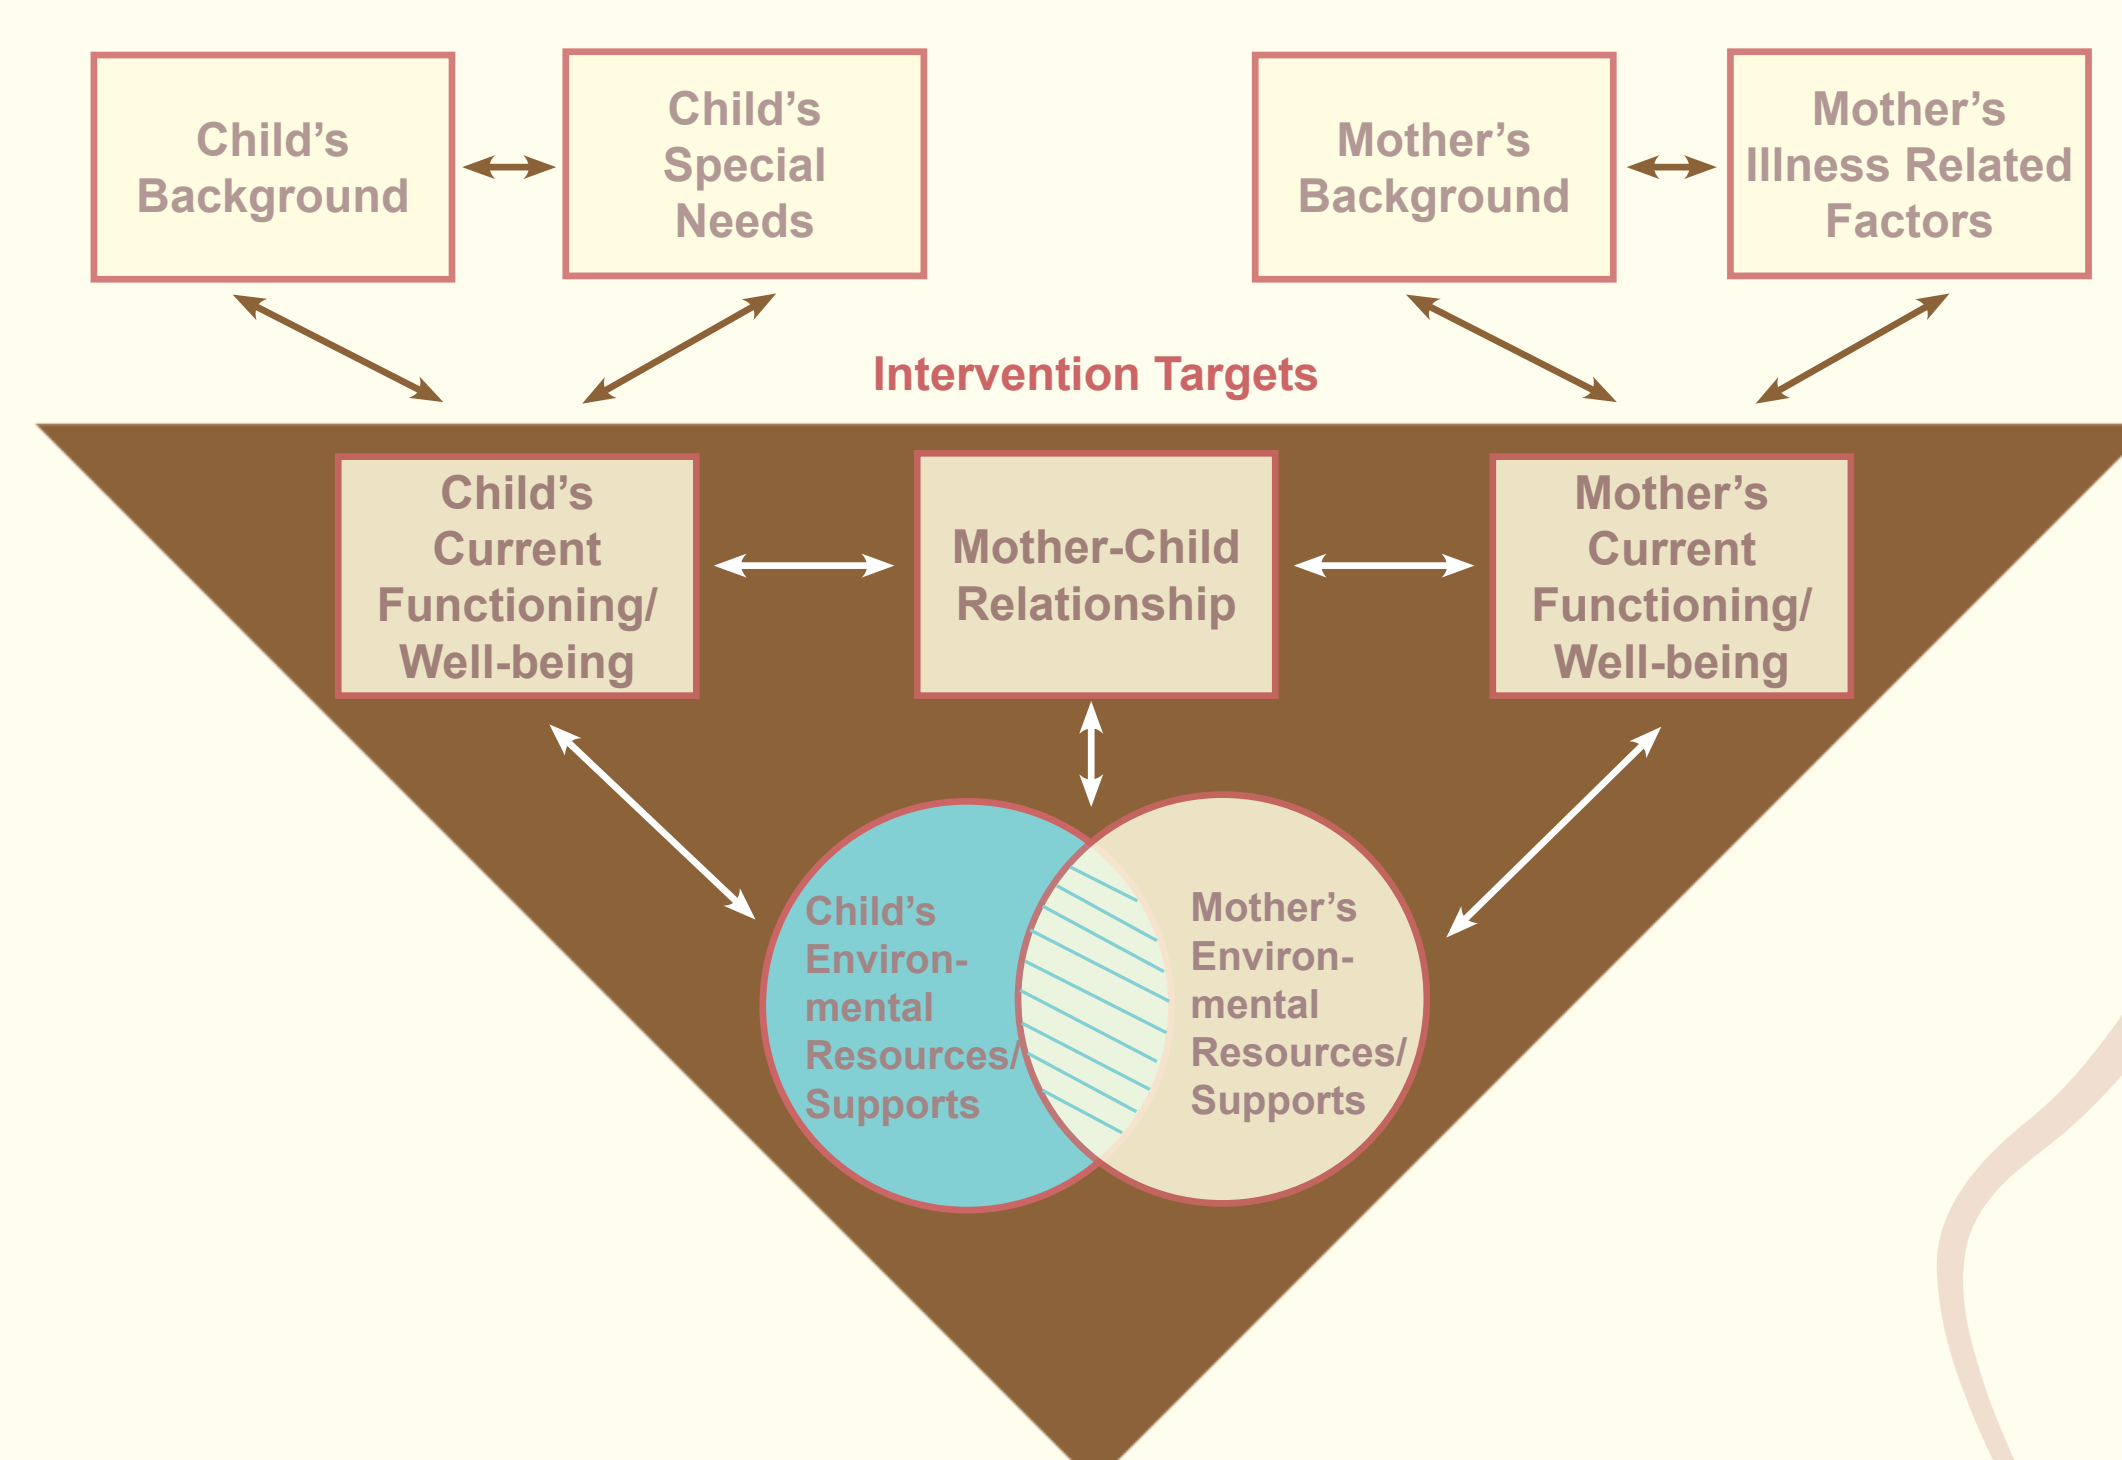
Child’s Background

Child’s Special Needs

Mother’s Background

Mother’s Illness Related Factors

Intervention Targets

Child’s Current Functioning/ Well-being

Mother-Child Relationship

Mother’s Current Functioning/ Well-being

Child’s Environmental Resources/ Supports

Mother’s Environmental Resources/ Supports